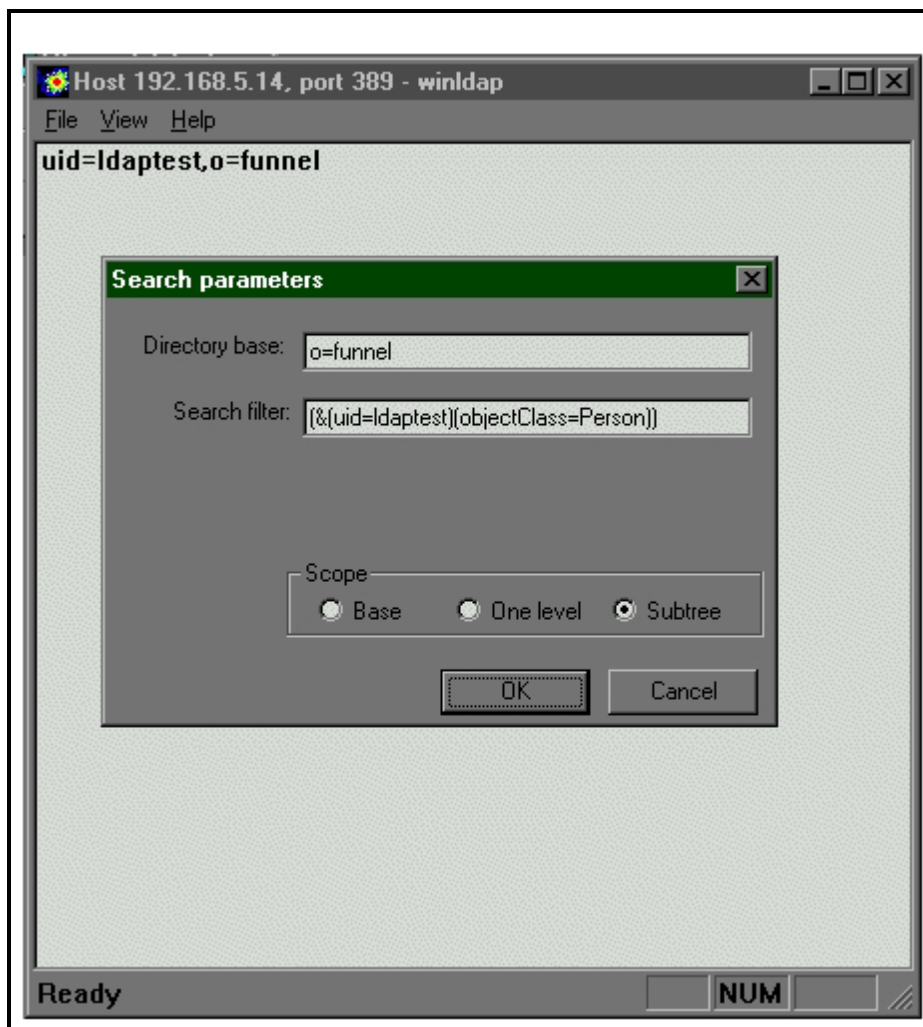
Host 192.168.5.14, port 389 - winldap
File View Help
uid=ldaptest,o=funnel

Search parameters
Directory base: o=funnel
Search filter: (&(uid=ldaptest)(objectClass=Person))
Scope
Base One level Subtree
OK Cancel

Ready NUM